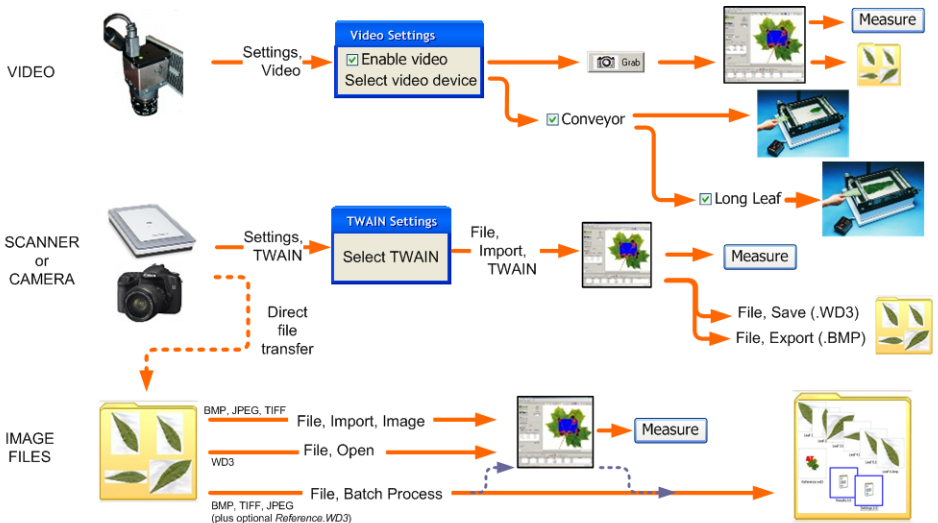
VIDEO

Settings, Video

Video Settings
Enable video
Select video device

Grab

Measure

Conveyor

Long Leaf

SCANNER or CAMERA

Settings, TWAIN

TWAIN Settings
Select TWAIN

File, Import, TWAIN

Measure

Direct file transfer

File, Save (.WD3)
File, Export (.BMP)

IMAGE FILES

BMP, JPEG, TIFF
File, Import, Image

Measure

File, Open
WD3

File, Batch Process
BMP, TIFF, JPEG (plus optional Reference.WD3)